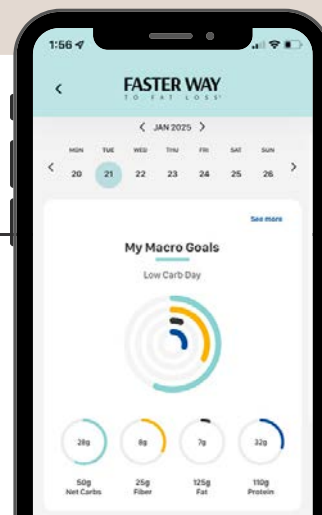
1:56

<

FASTER WAY
TO FAT LOSS

< JAN 2025 >

| MON | TUE | WED | THU | FRI | SAT | SUN |
|---|---|---|---|---|---|---|
| 20 | 21 | 22 | 23 | 24 | 25 | 26 |

See more

My Macro Goals

Low Carb Day

28g
8g
7g
32g

50g Net Carbs
25g Fiber
125g Fat
110g Protein